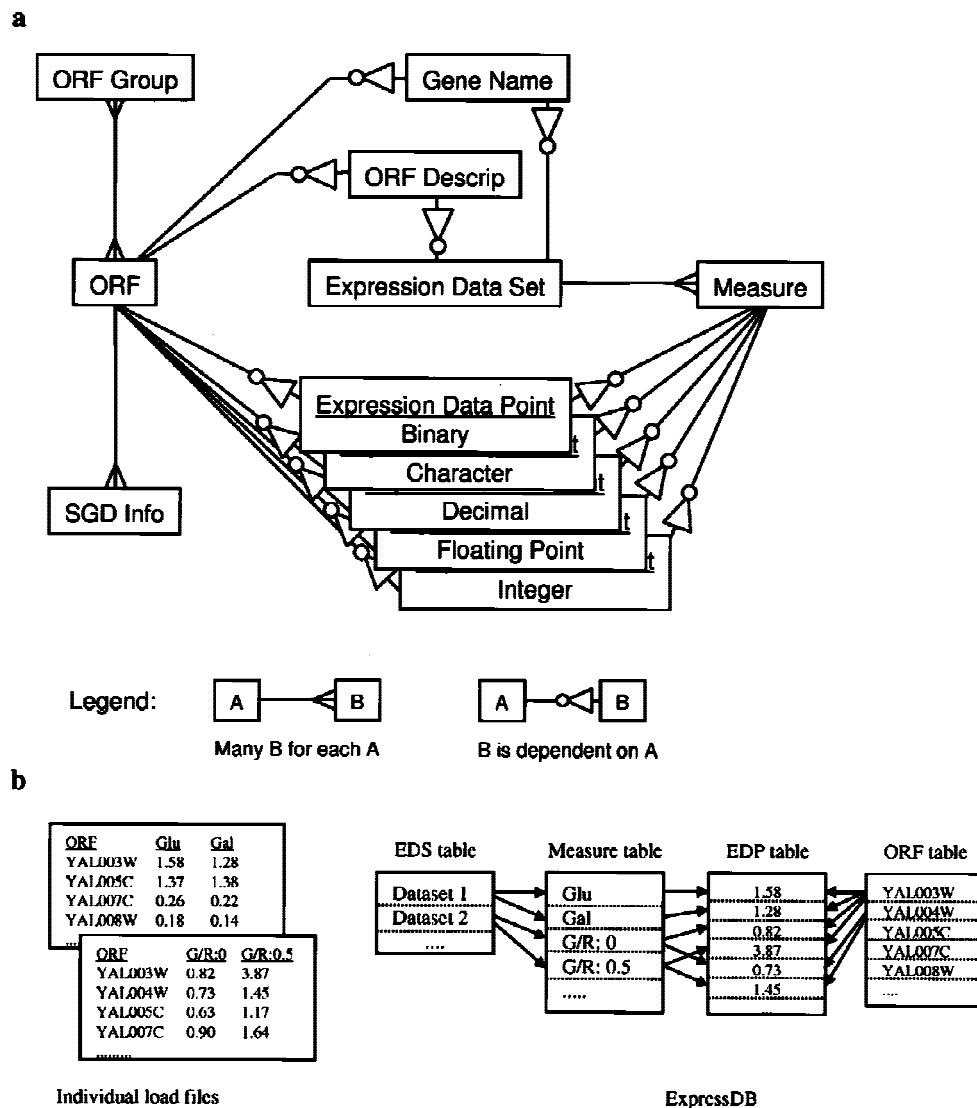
a

ORF Group

Gene Name

ORF Descrip

ORF

Expression Data Set

Measure

Expression Data Point

Binary

t

Character

t

Decimal

t

Floating Point

t

Integer

SGD Info

Legend:

A

B

Many B for each A

A

B

B is dependent on A

b

| ORF | Glu | Gal |
|---|---|---|
| YAL003W | 1.58 | 1.28 |
| YAL005C | 1.37 | 1.38 |
| YAL007C | 0.26 | 0.22 |
| YAL008W | 0.18 | 0.14 |

| ORF | G/R:0 | G/R:0.5 |
|---|---|---|
| YAL003W | 0.82 | 3.87 |
| YAL004W | 0.73 | 1.45 |
| YAL005C | 0.63 | 1.17 |
| YAL007C | 0.90 | 1.64 |

Individual load files

EDS table
Dataset 1
Dataset 2
....

Measure table
Glu
Gal
G/R: 0
G/R: 0.5
.....

EDP table
1.58
1.28
0.82
3.87
0.73
1.45

ORF table
YAL003W
YAL004W
YAL005C
YAL007C
YAL008W
....

ExpressDB